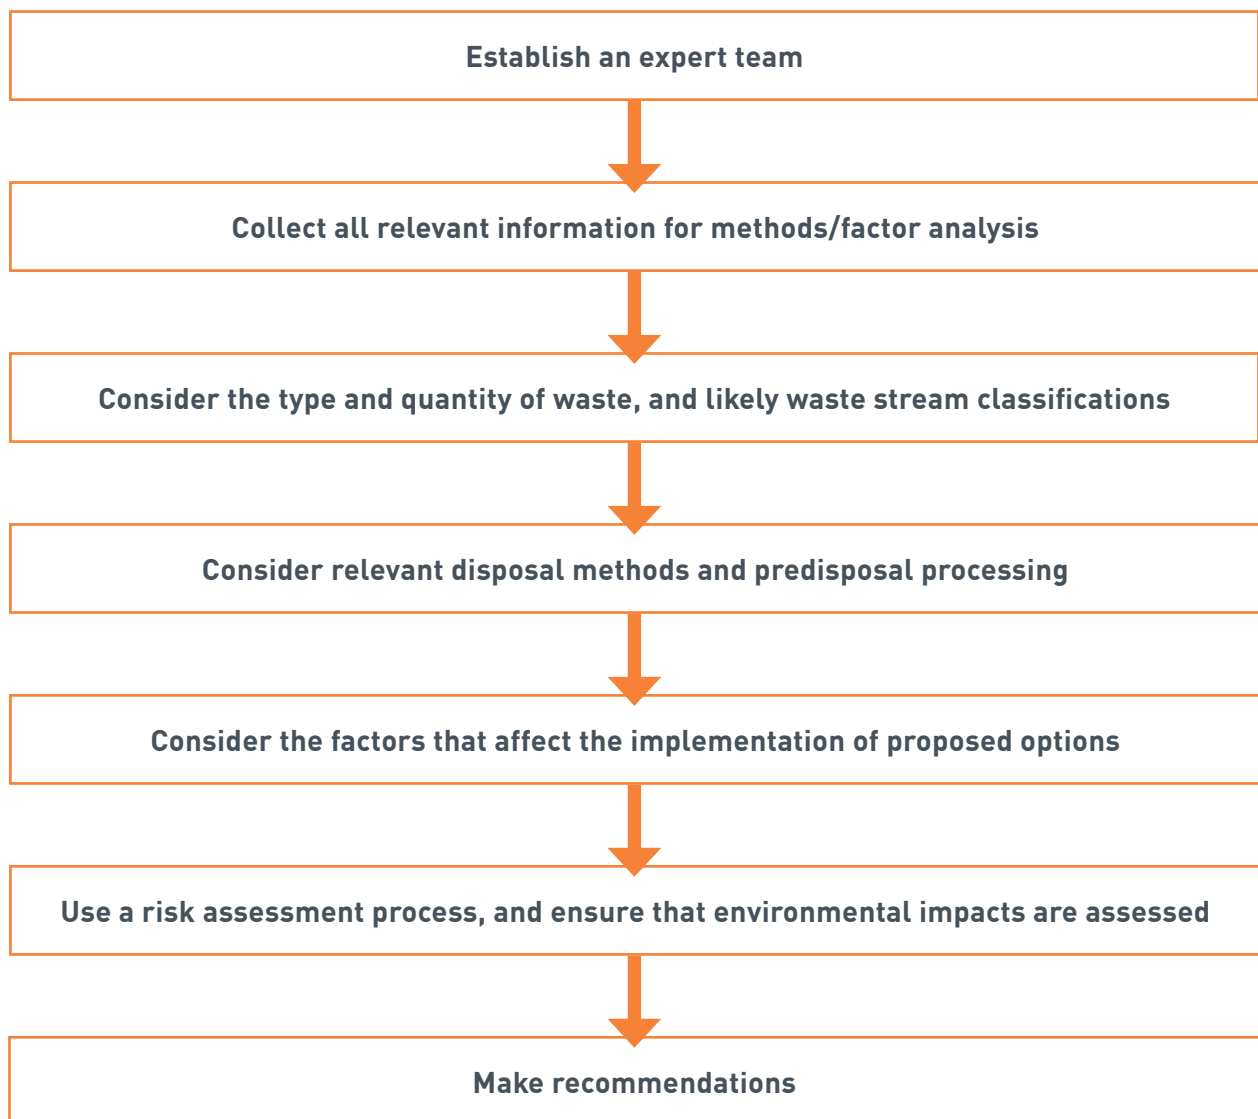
Establish an expert team

Collect all relevant information for methods/factor analysis

Consider the type and quantity of waste, and likely waste stream classifications

Consider relevant disposal methods and predisposal processing

Consider the factors that affect the implementation of proposed options

Use a risk assessment process, and ensure that environmental impacts are assessed

Make recommendations